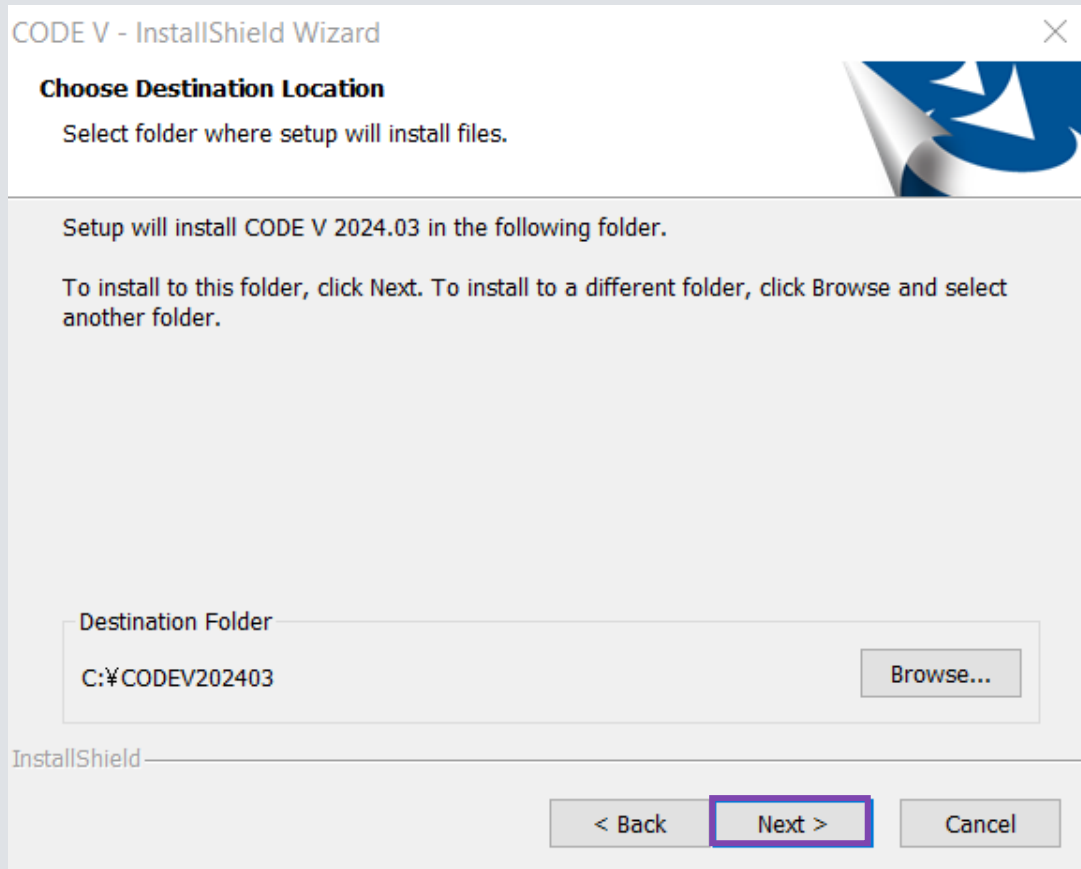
CODE V - InstallShield Wizard

Choose Destination Location

Select folder where setup will install files.

Setup will install CODE V 2024.03 in the following folder.

To install to this folder, click Next. To install to a different folder, click Browse and select another folder.

Destination Folder

C:¥CODEV202403

Browse...

InstallShield

< Back

Next >

Cancel